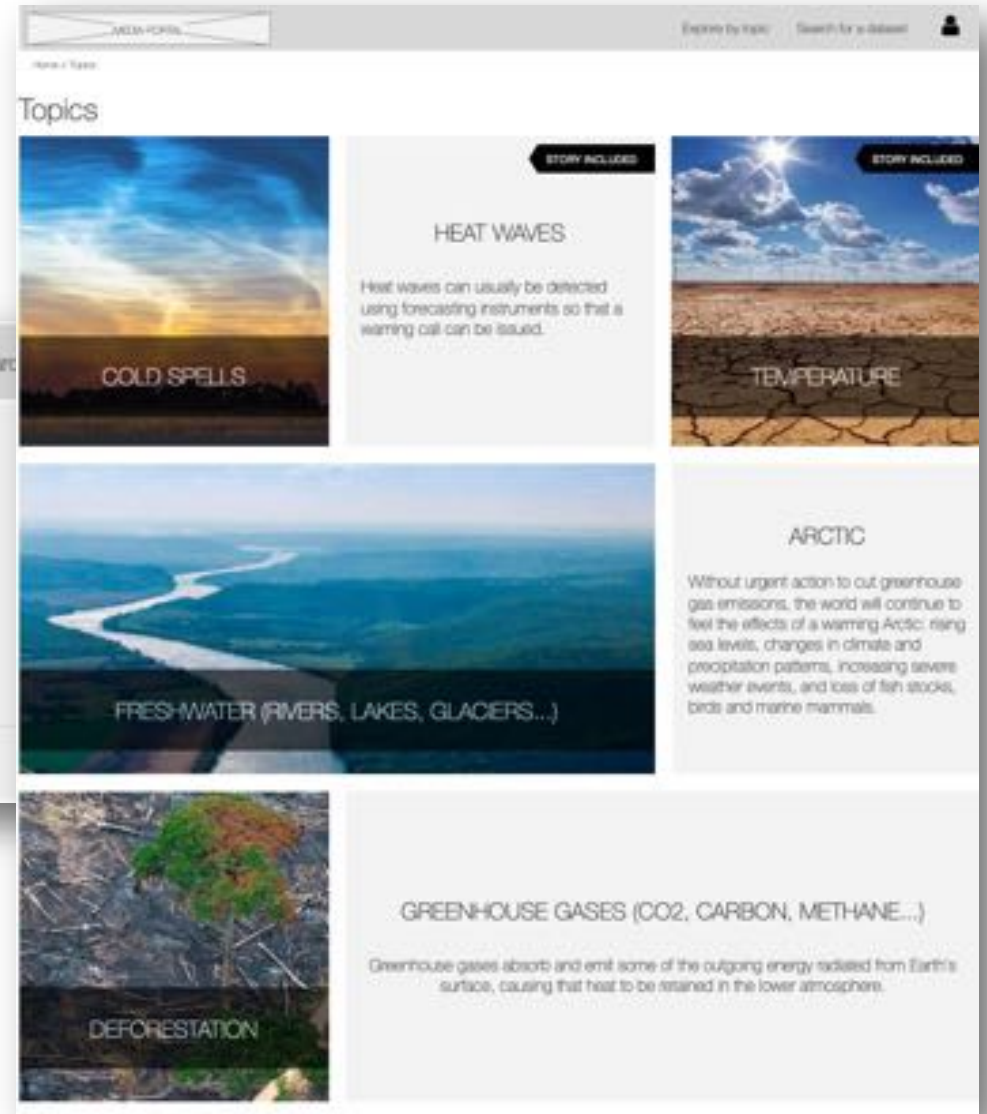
MEDIA PORTAL

Explore by topic Search for a dataset

Home / Topics

Topics

COLD SPELLS

STORY INCLUDED

HEAT WAVES

Heat waves can usually be detected using forecasting instruments so that a warning call can be issued.

STORY INCLUDED

TEMPERATURE

FRESHWATER (RIVERS, LAKES, GLACIERS...)

ARCTIC

Without urgent action to cut greenhouse gas emissions, the world will continue to feel the effects of a warming Arctic: rising sea levels, changes in climate and precipitation patterns, increasing severe weather events, and loss of fish stocks, birds and marine mammals.

DEFORESTATION

GREENHOUSE GASES (CO2, CARBON, METHANE...)

Greenhouse gases absorb and emit some of the outgoing energy radiated from Earth's surface, causing that heat to be retained in the lower atmosphere.